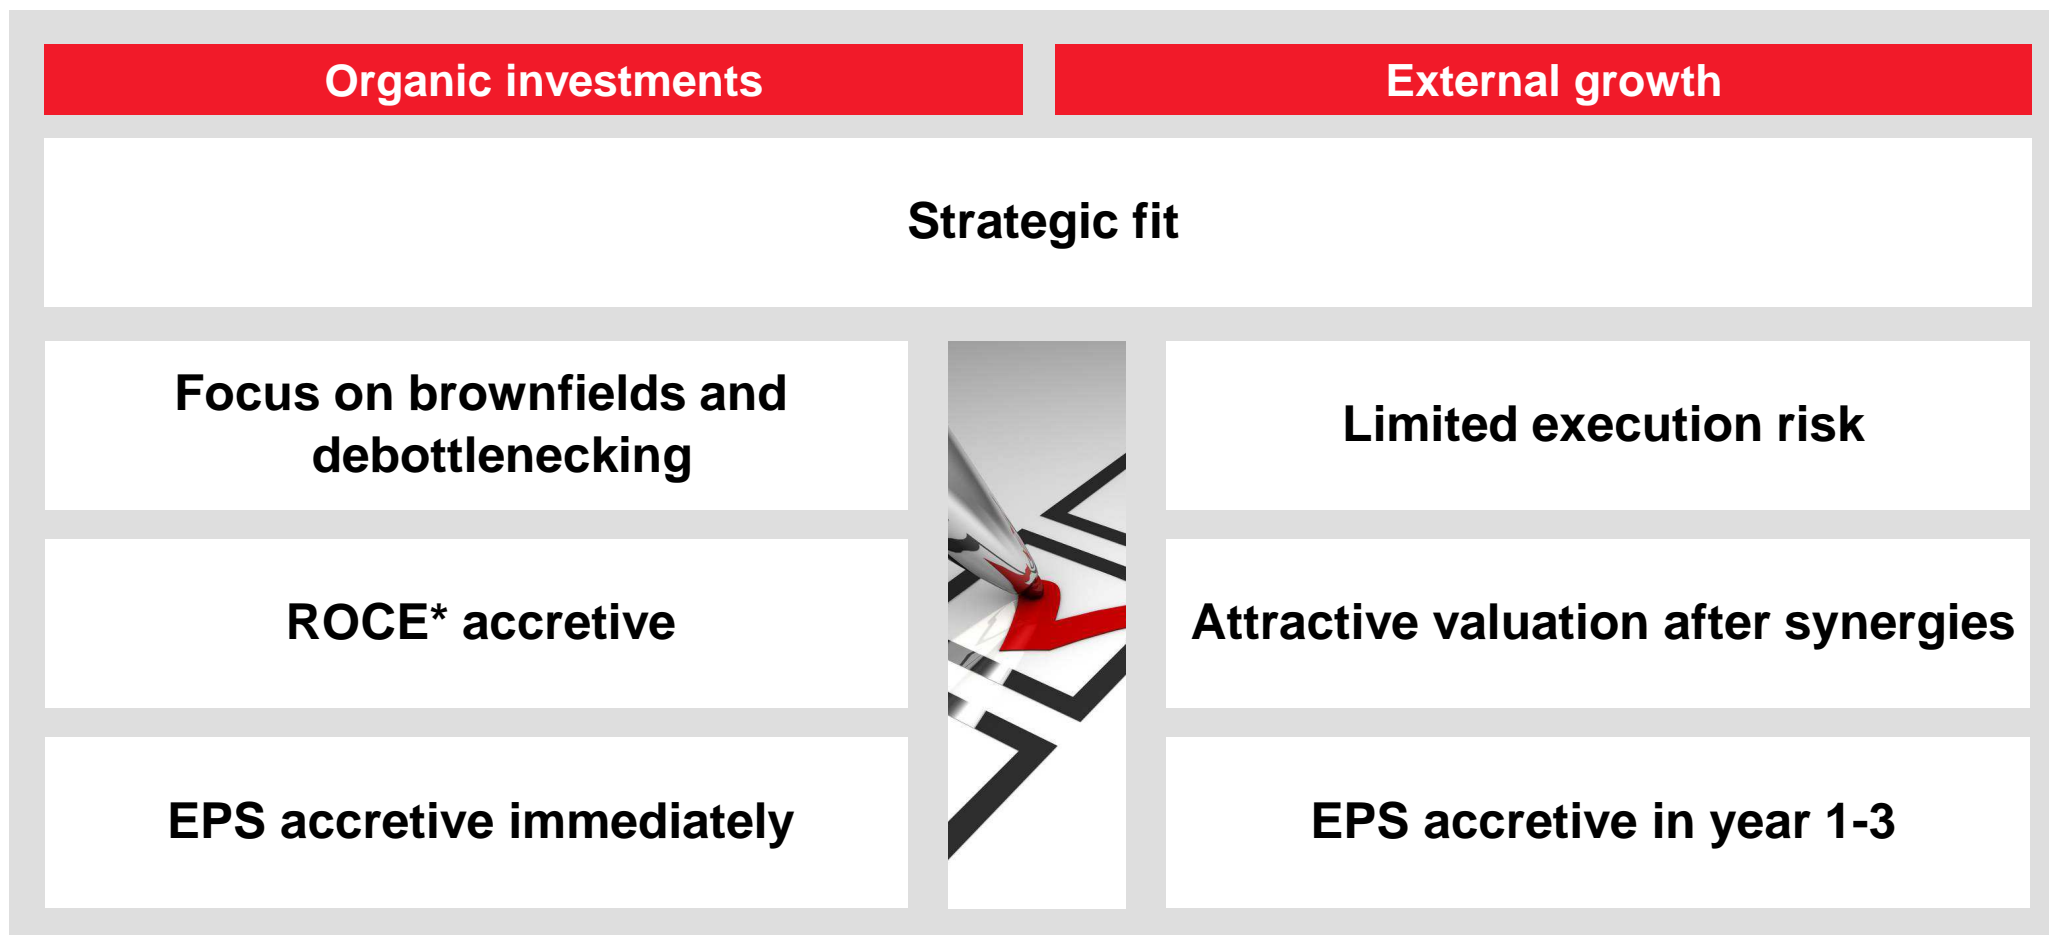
Organic investments

External growth

Strategic fit

Focus on brownfields and debottlenecking

Limited execution risk

ROCE* accretive

Attractive valuation after synergies

EPS accretive immediately

EPS accretive in year 1-3